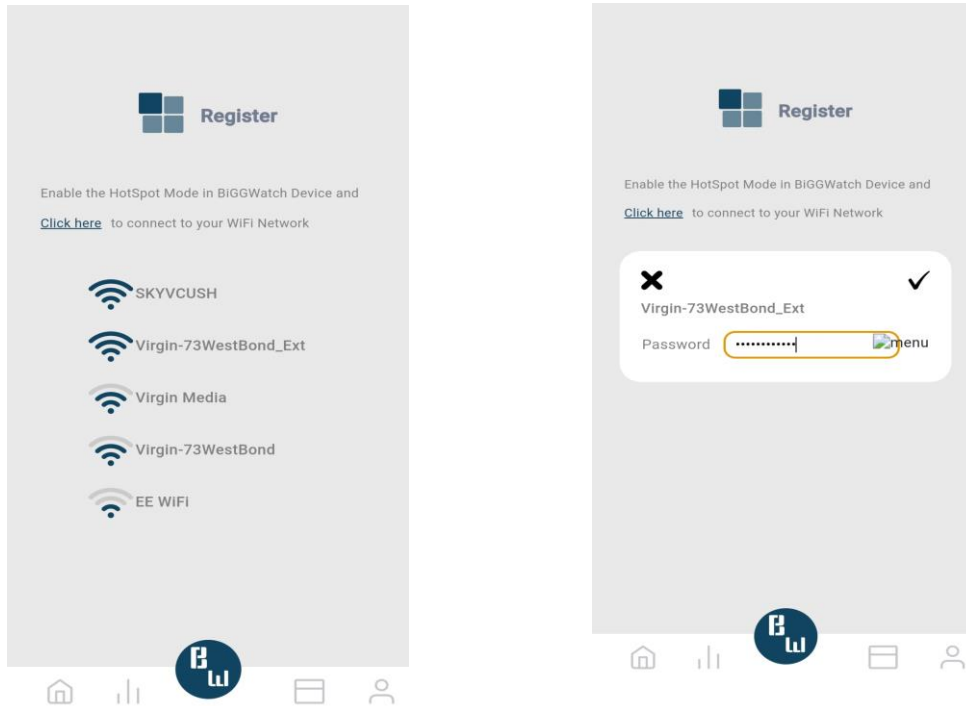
Register

Enable the HotSpot Mode in BiGGWatch Device and

Click here to connect to your WiFi Network

SKYVCUSH

Virgin-73WestBond_Ext

Virgin Media

Virgin-73WestBond

EE WiFi

BW

Register

Enable the HotSpot Mode in BiGGWatch Device and

Click here to connect to your WiFi Network

Virgin-73WestBond_Ext

Password ············ menu

BW